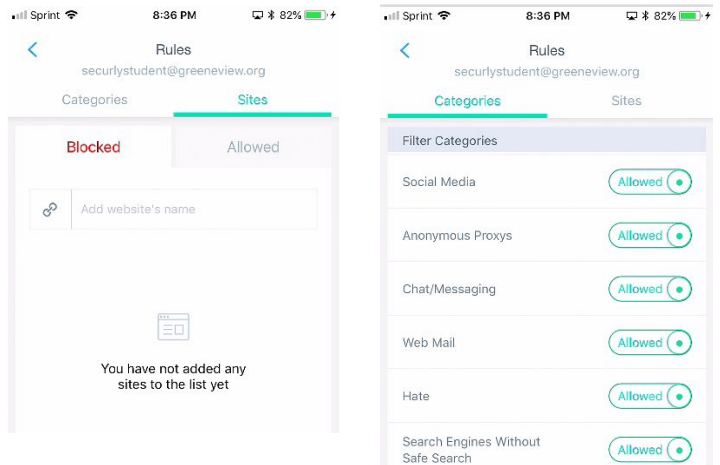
Sprint 8:36 PM 82%

Rules
securlystudent@greeneview.org

Categories Sites

Blocked Allowed

Add website's name

You have not added any sites to the list yet

Sprint 8:36 PM 82%

Rules
securlystudent@greeneview.org

Categories Sites

Filter Categories

Social Media Allowed

Anonymous Proxys Allowed

Chat/Messaging Allowed

Web Mail Allowed

Hate Allowed

Search Engines Without Safe Search Allowed